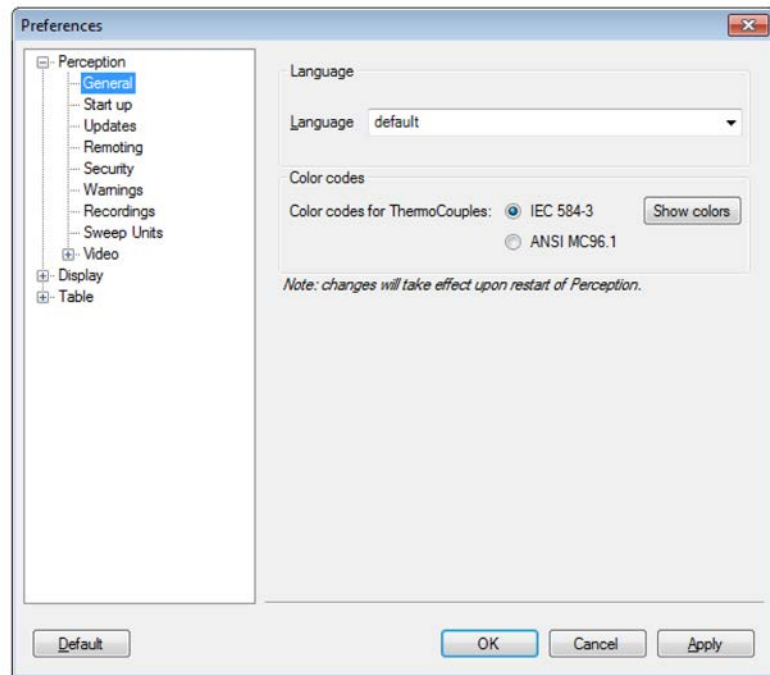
Preferences

Perception
General
Start up
Updates
Remoting
Security
Warnings
Recordings
Sweep Units
Video
Display
Table

Language

Language default

Color codes

Color codes for ThermoCouples: IEC 584-3 Show colors
ANSI MC96.1

Note: changes will take effect upon restart of Perception.

Default OK Cancel Apply